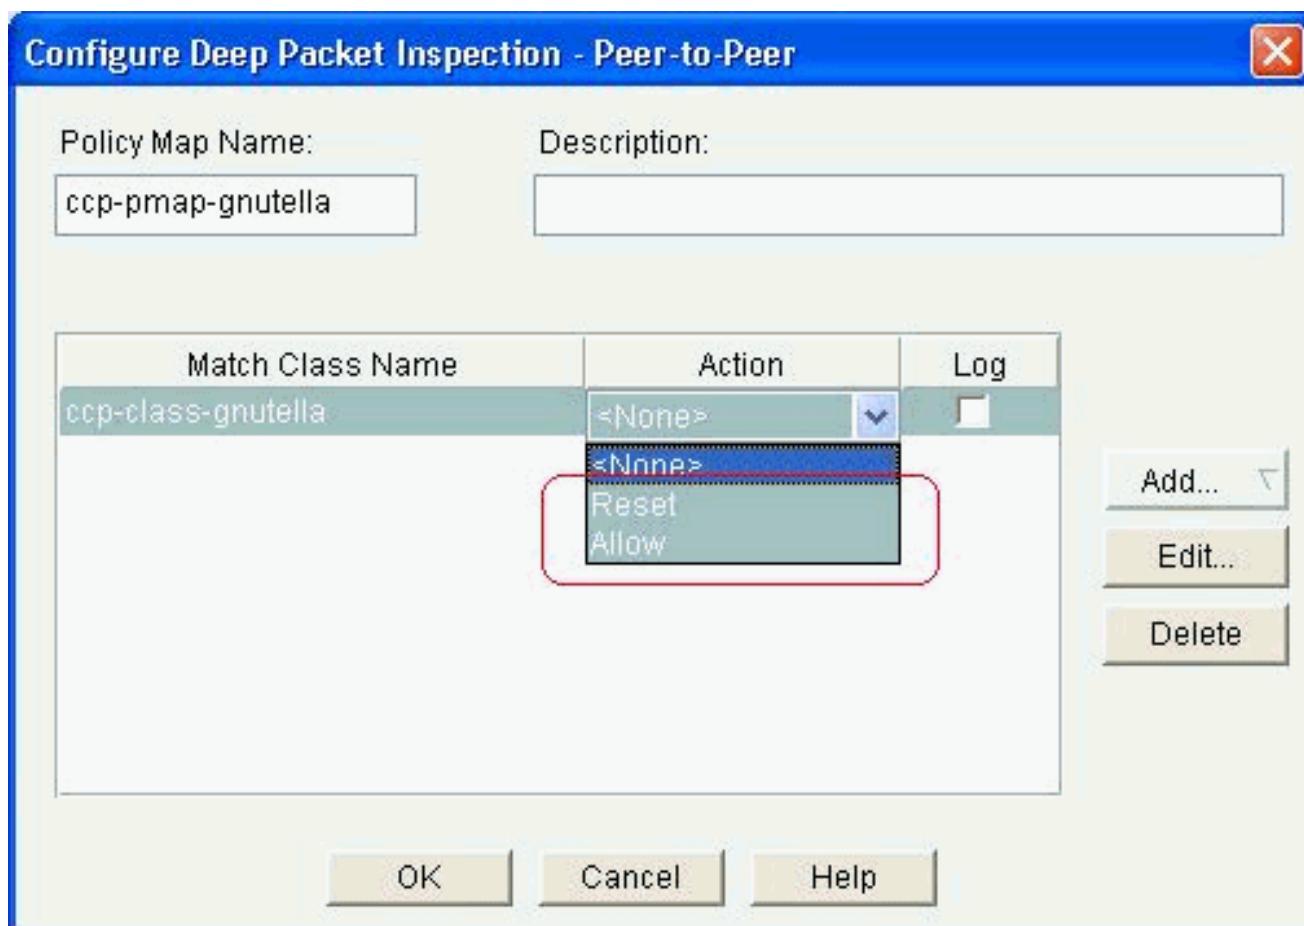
Configure Deep Packet Inspection - Peer-to-Peer

Policy Map Name:

ccp-pmap-gnutella

Description:

| Match Class Name | Action | Log |
|---|---|---|
| ccp-class-gnutella | <None> | |

<None>
Reset
Allow

Add...

Edit...

Delete

OK

Cancel

Help